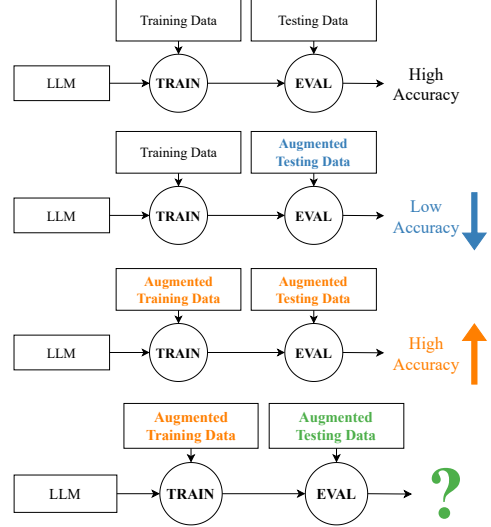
Training Data

Testing Data

LLM

TRAIN

EVAL

High Accuracy

Training Data

Augmented Testing Data

LLM

TRAIN

EVAL

Low Accuracy

Augmented Training Data

Augmented Testing Data

LLM

TRAIN

EVAL

High Accuracy

Augmented Training Data

Augmented Testing Data

LLM

TRAIN

EVAL

?